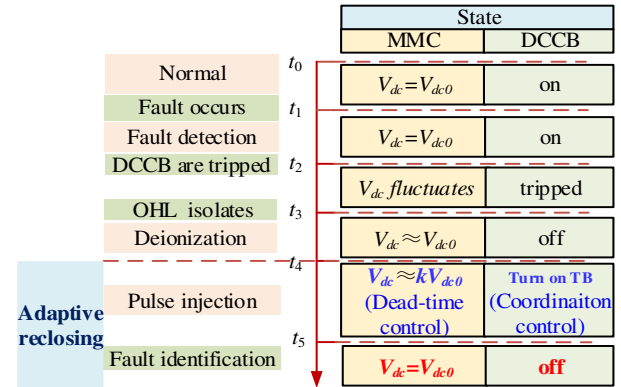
| State | |
|---|---|
| MMC | DCCB |
| $V_{dc}=V_{dc0}$ | on |
| $V_{dc}=V_{dc0}$ | on |
| $V_{dc}$ fluctuates | tripped |
| $V_{dc}\approx V_{dc0}$ | off |
| $V_{dc}\approx kV_{dc0}$ (Dead-time control) | Turn on TB (Coordinaiton control) |
| $V_{dc}=V_{dc0}$ | off |

$t_0$ Normal

Fault occurs $t_1$

Fault detection

DCCB are tripped $t_2$

OHL isolates $t_3$

Deionization

$t_4$

Adaptive reclosing

Pulse injection

$t_5$

Fault identification